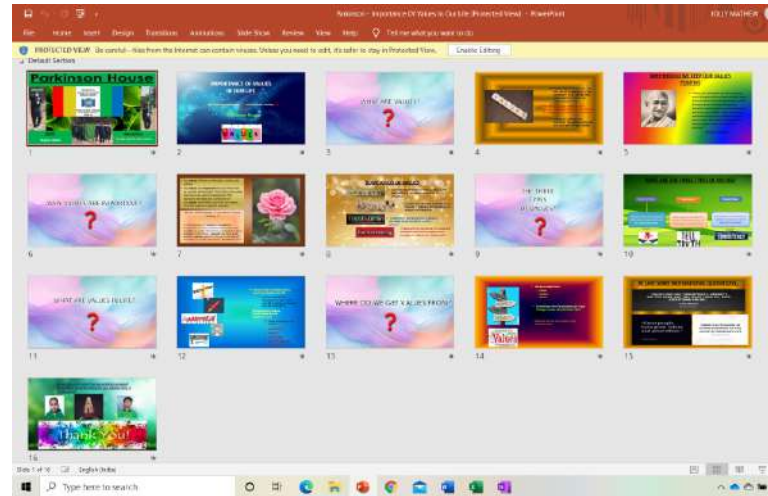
Robinson - Importance Of Values in Our Life [Protected View] - PowerPoint

KELLY MATHEW

File Home Insert Design Transitions Animations Slide Show Review View Help Tell me what you want to do

PROTECTED VIEW Be careful - files from the Internet can contain viruses. Unless you need to edit, it's safer to stay in Protected View. Enable Editing

Default Section

Parkinson House

1

IMPORTANCE OF VALUES IN OUR LIFE

VALUES

2

WHAT ARE VALUES?

?

3

4

5

WHY DO WE NEED VALUES?

?

6

7

8

THE THREE TYPES OF VALUES

?

9

10

WHAT ARE VALUES BASED?

?

11

12

WHERE DO WE GET VALUES FROM?

13

Values

14

15

Thank You!

16

Slide 1 of 16 English (India)

Type here to search